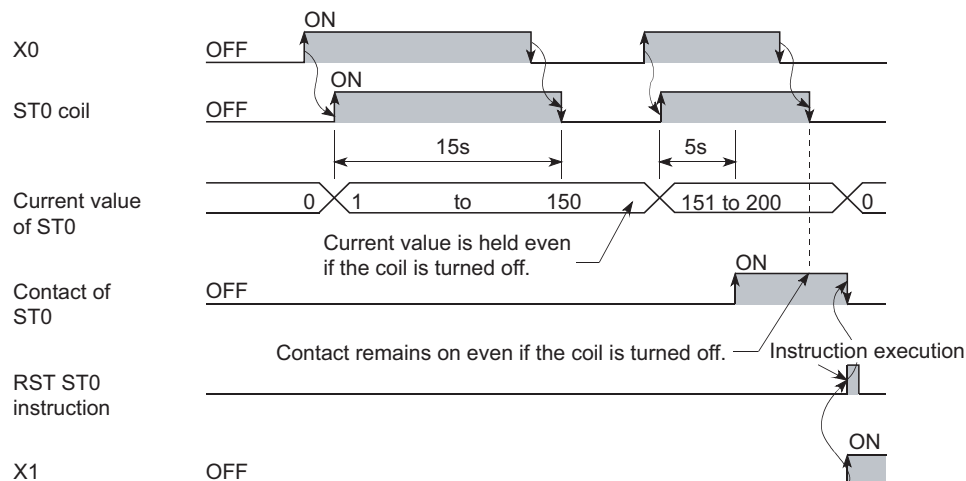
ON
X0
OFF

ON
ST0 coil
OFF

15s

5s

Current value of ST0
0
1
to
150
151 to 200
0

Current value is held even if the coil is turned off.

ON
Contact of ST0
OFF

Contact remains on even if the coil is turned off.
Instruction execution

RST ST0 instruction

ON
X1
OFF